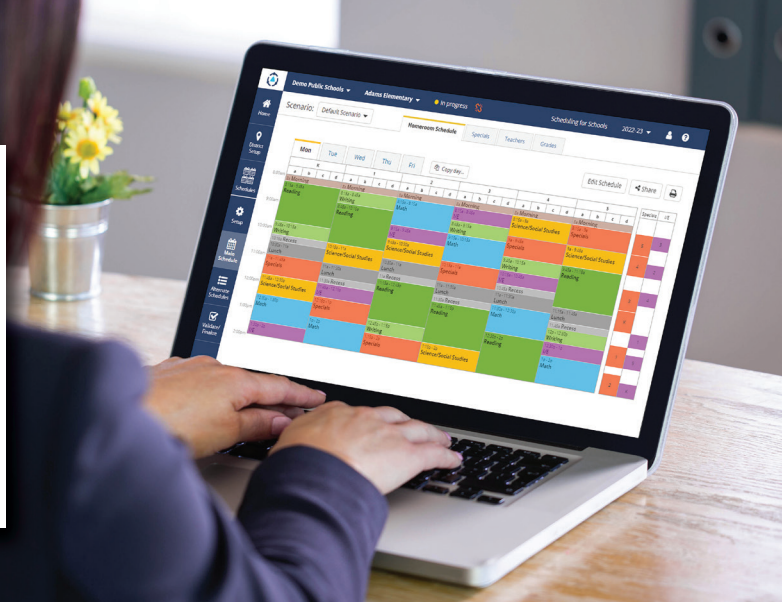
Demo Public Schools ▾ Adams Elementary ▾ In progress Scheduling for Schools 2022-23 ▾

Home

District Setup

Schedulers

Setup

Main Schedule

Alternate Schedules

Validate/ Finalize

Scenario: Default Scenario ▾

Homeroom Schedule Specials Teachers Grades

Mon Tue Wed Thu Fri Copy day...

Edit Schedule Share

K 1 2 3 4 5

a b c d a b c d a b c d a b c d a b c d a b c d

Morning Morning Morning Morning Morning

Reading Writing Reading Math Writing Science/Social Studies Specials

Writing Recess Specials Science/Social Studies Math Writing Specials Reading

Recess Lunch Recess Lunch Recess Science/Social Studies Writing

Science/Social Studies Specials Reading Lunch Recess Lunch

Math Math Reading Writing Reading Recess

Writing Specials Science/Social Studies Math

Specials LE